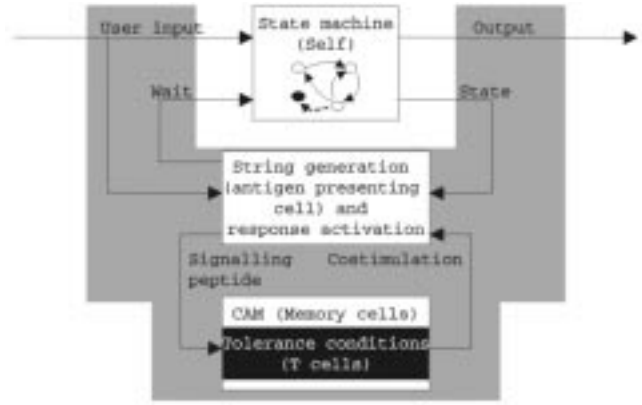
User input

State machine (Self)

Output

Wait

State

String generation (antigen presenting cell) and response activation

Signalling peptide

Costimulation

CAM (Memory cells)

Tolerance conditions (T cells)